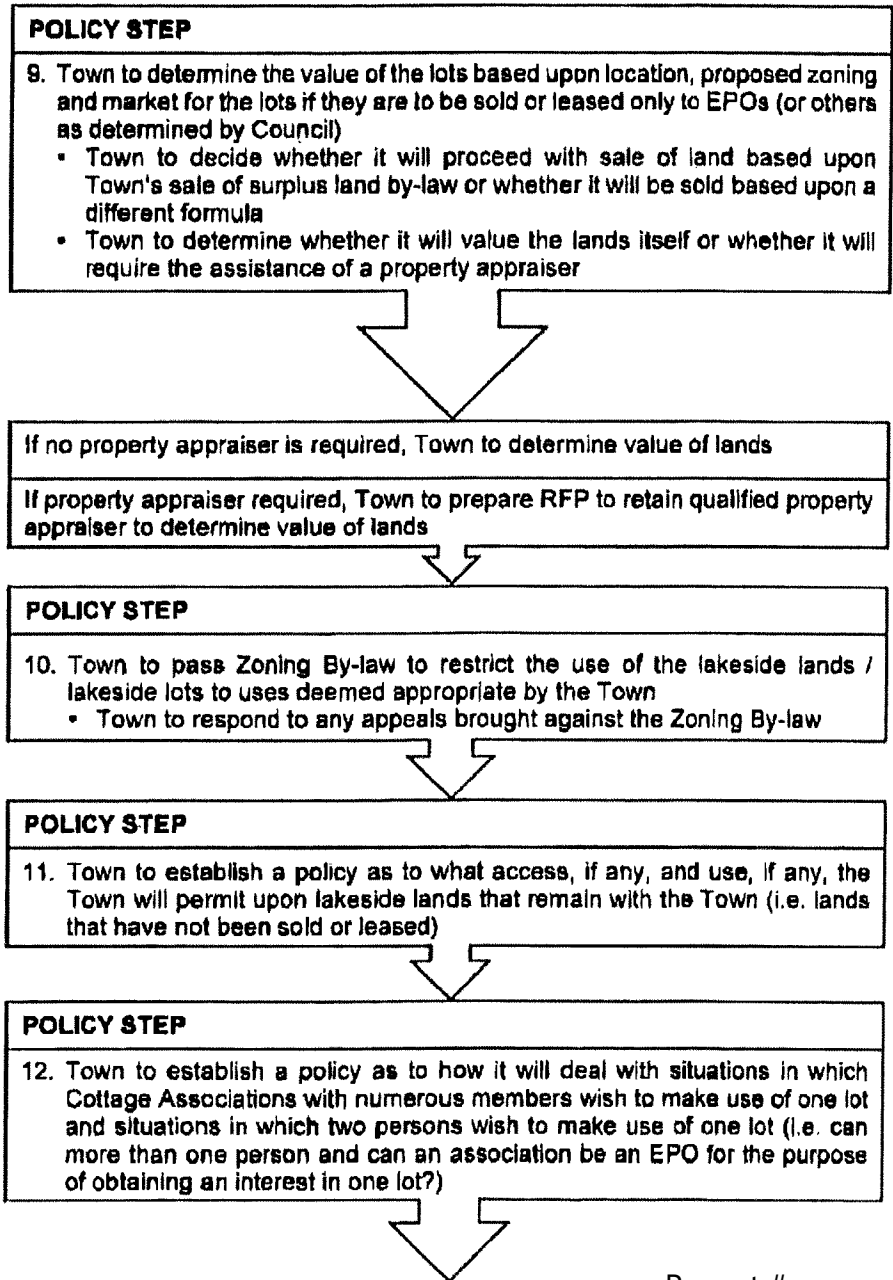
POLICY STEP

9. Town to determine the value of the lots based upon location, proposed zoning and market for the lots if they are to be sold or leased only to EPOs (or others as determined by Council)
- Town to decide whether it will proceed with sale of land based upon Town's sale of surplus land by-law or whether it will be sold based upon a different formula
- Town to determine whether it will value the lands itself or whether it will require the assistance of a property appraiser

If no property appraiser is required, Town to determine value of lands

If property appraiser required, Town to prepare RFP to retain qualified property appraiser to determine value of lands

POLICY STEP

10. Town to pass Zoning By-law to restrict the use of the lakeside lands / lakeside lots to uses deemed appropriate by the Town
- Town to respond to any appeals brought against the Zoning By-law

POLICY STEP

11. Town to establish a policy as to what access, if any, and use, if any, the Town will permit upon lakeside lands that remain with the Town (i.e. lands that have not been sold or leased)

POLICY STEP

12. Town to establish a policy as to how it will deal with situations in which Cottage Associations with numerous members wish to make use of one lot and situations in which two persons wish to make use of one lot (i.e. can more than one person and can an association be an EPO for the purpose of obtaining an interest in one lot?)

P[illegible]